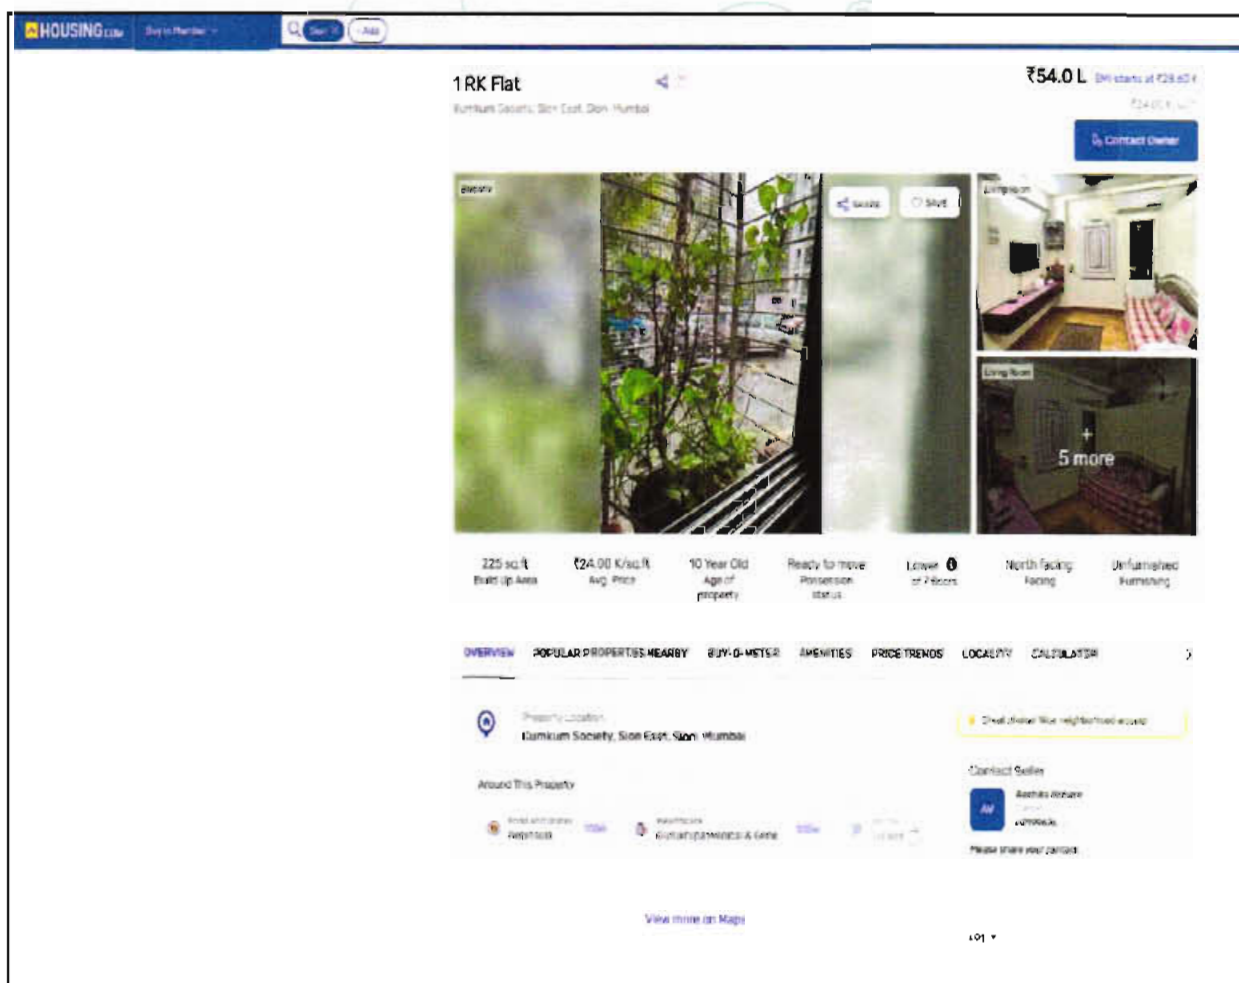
HOUSING.com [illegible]

1 RK Flat
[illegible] Society, Sion East, Sion, Mumbai

₹54.0 L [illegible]
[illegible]

Contact Owner

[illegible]
Share
Save
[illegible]
Living Room
+
5 more

225 sq.ft
Built Up Area

₹24.00 K/sq.ft
Avg. Price

10 Year Old
Age of property

Ready to move
Possession status

Lower
of 7 floors

North facing
Facing

Unfurnished
Furnishing

OVERVIEW
POPULAR PROPERTIES NEARBY
BUY-O-METER
AMENITIES
PRICE TRENDS
LOCALITY
CALCULATOR

Property Location
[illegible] Society, Sion East, Sion, Mumbai

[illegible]

Contact Seller
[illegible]

Around This Property
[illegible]

Please share your contact

View more on Maps

101